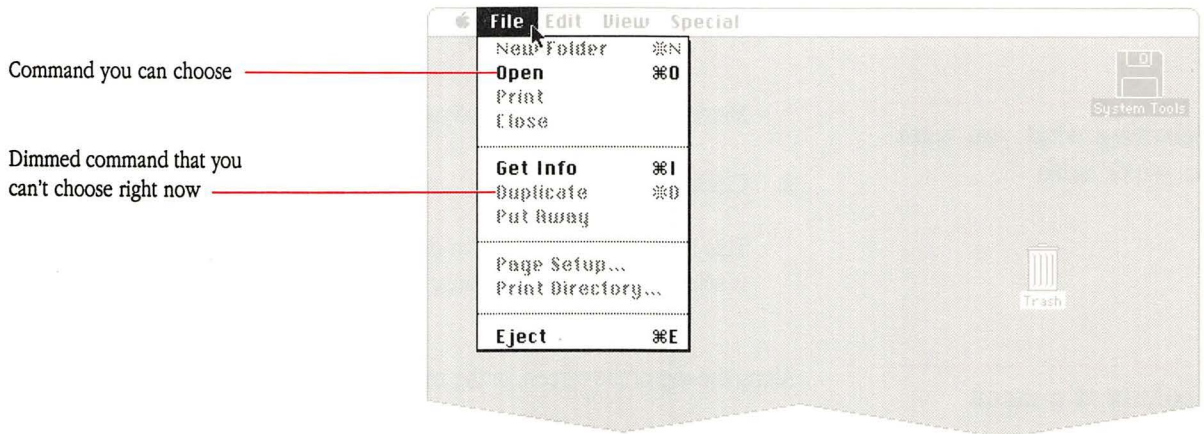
Command you can choose

Dimmed command that you can't choose right now

File Edit View Special

New Folder ⌘N
Open ⌘O
Print
Close

Get Info ⌘I
Duplicate ⌘D
Put Away

Page Setup...
Print Directory...

Eject ⌘E

System Tools

Trash